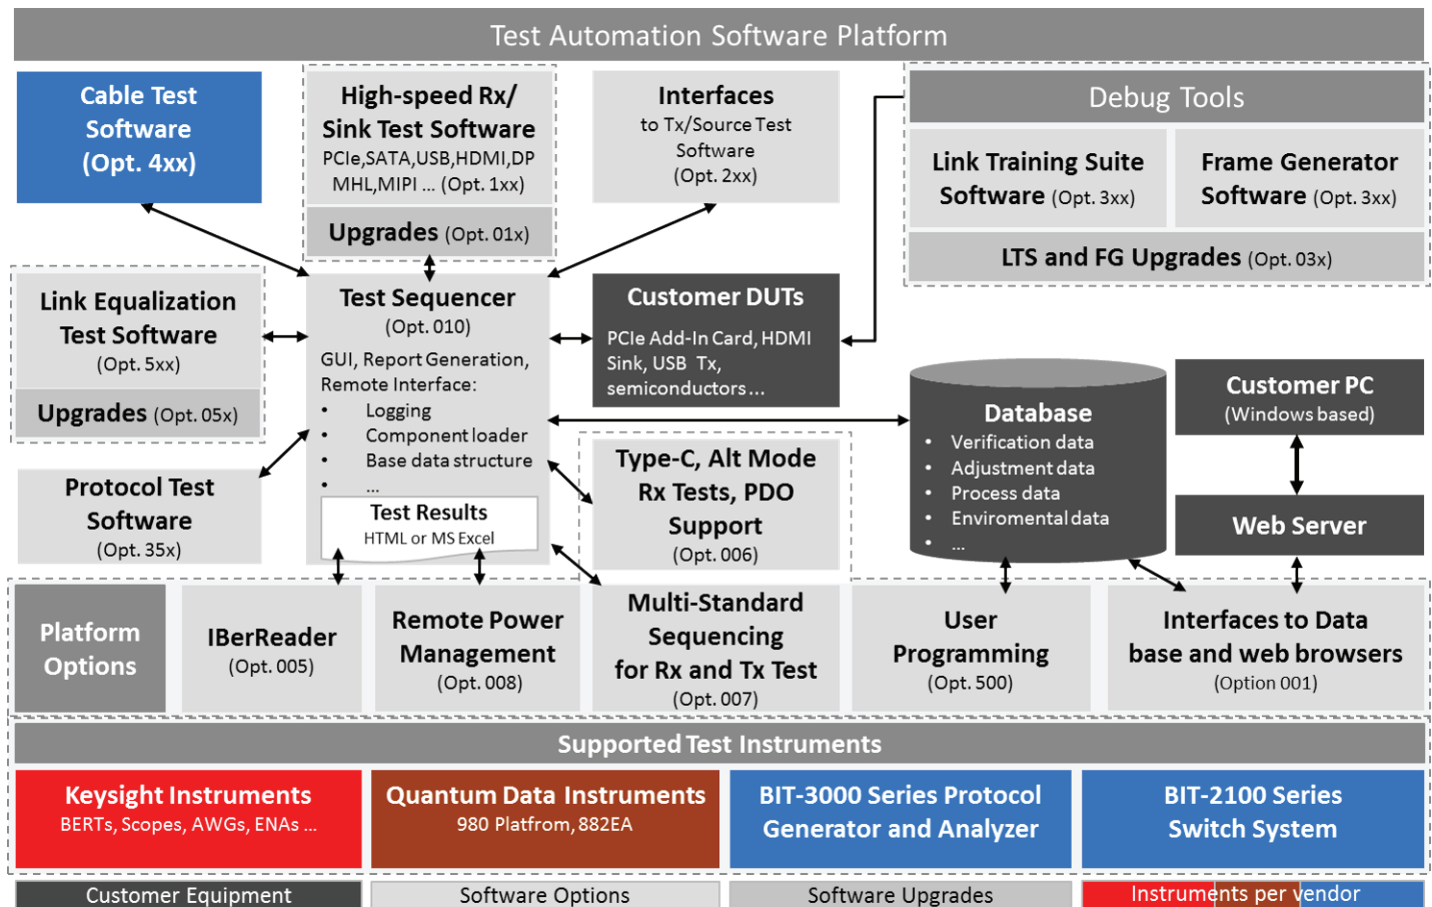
Test Automation Software Platform

Cable Test Software (Opt. 4xx)

High-speed Rx/ Sink Test Software
PCIe,SATA,USB,HDMI,DP MHL,MIPI ... (Opt. 1xx)
Upgrades (Opt. 01x)

Interfaces
to Tx/Source Test Software (Opt. 2xx)

Debug Tools
Link Training Suite Software (Opt. 3xx)
Frame Generator Software (Opt. 3xx)
LTS and FG Upgrades (Opt. 03x)

Link Equalization Test Software (Opt. 5xx)
Upgrades (Opt. 05x)

Test Sequencer
(Opt. 010)
GUI, Report Generation, Remote Interface:
• Logging
• Component loader
• Base data structure
• ...

Test Results
HTML or MS Excel

Customer DUTs
PCIe Add-In Card, HDMI Sink, USB Tx, semiconductors...

Database
• Verification data
• Adjustment data
• Process data
• Enviromental data
• ...

Customer PC
(Windows based)

Web Server

Protocol Test Software (Opt. 35x)

Type-C, Alt Mode Rx Tests, PDO Support (Opt. 006)

Platform Options

IBerReader (Opt. 005)

Remote Power Management (Opt. 008)

Multi-Standard Sequencing for Rx and Tx Test (Opt. 007)

User Programming (Opt. 500)

Interfaces to Data base and web browsers (Option 001)

Supported Test Instruments

Keysight Instruments
BERTs, Scopes, AWGs, ENAs ...

Quantum Data Instruments
980 Platfrom, 882EA

BIT-3000 Series Protocol Generator and Analyzer

BIT-2100 Series Switch System

Customer Equipment
Software Options
Software Upgrades
Instruments per vendor